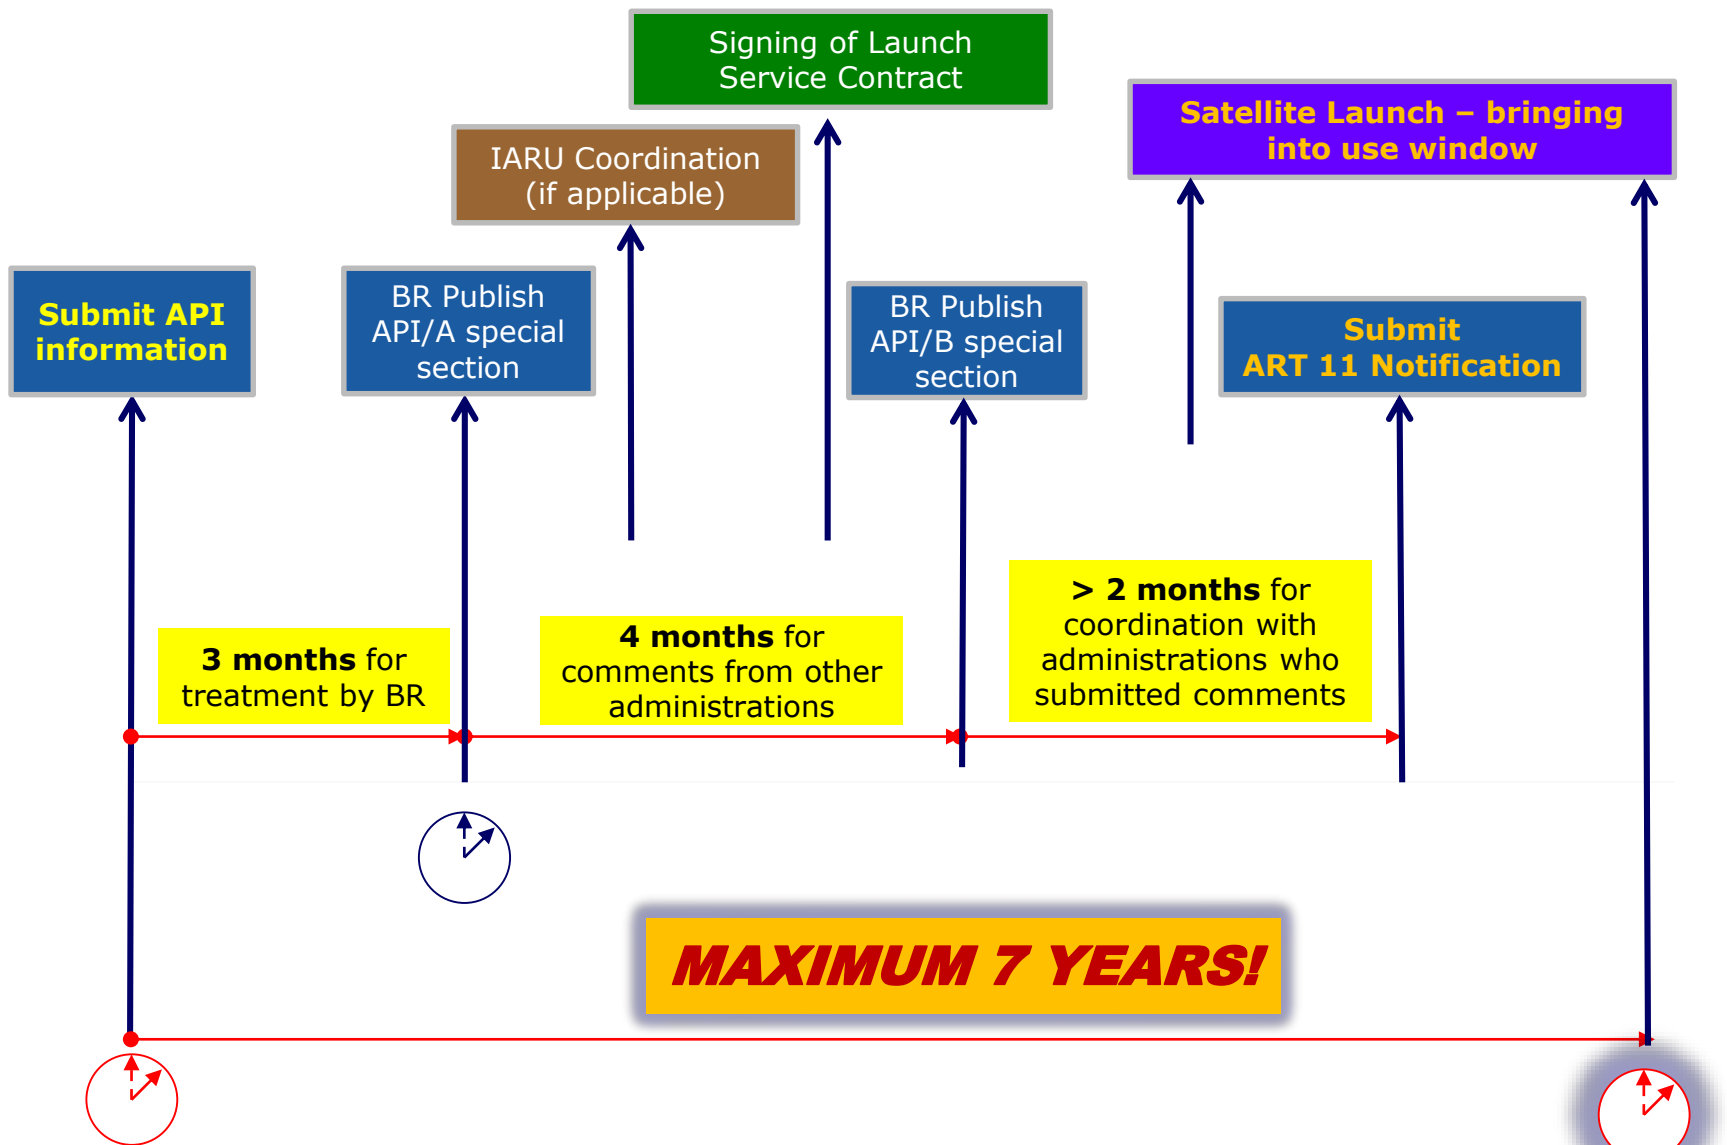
Signing of Launch Service Contract

IARU Coordination (if applicable)

Satellite Launch – bringing into use window

Submit API information

BR Publish API/A special section

BR Publish API/B special section

Submit ART 11 Notification

3 months for treatment by BR

4 months for comments from other administrations

> 2 months for coordination with administrations who submitted comments

MAXIMUM 7 YEARS!